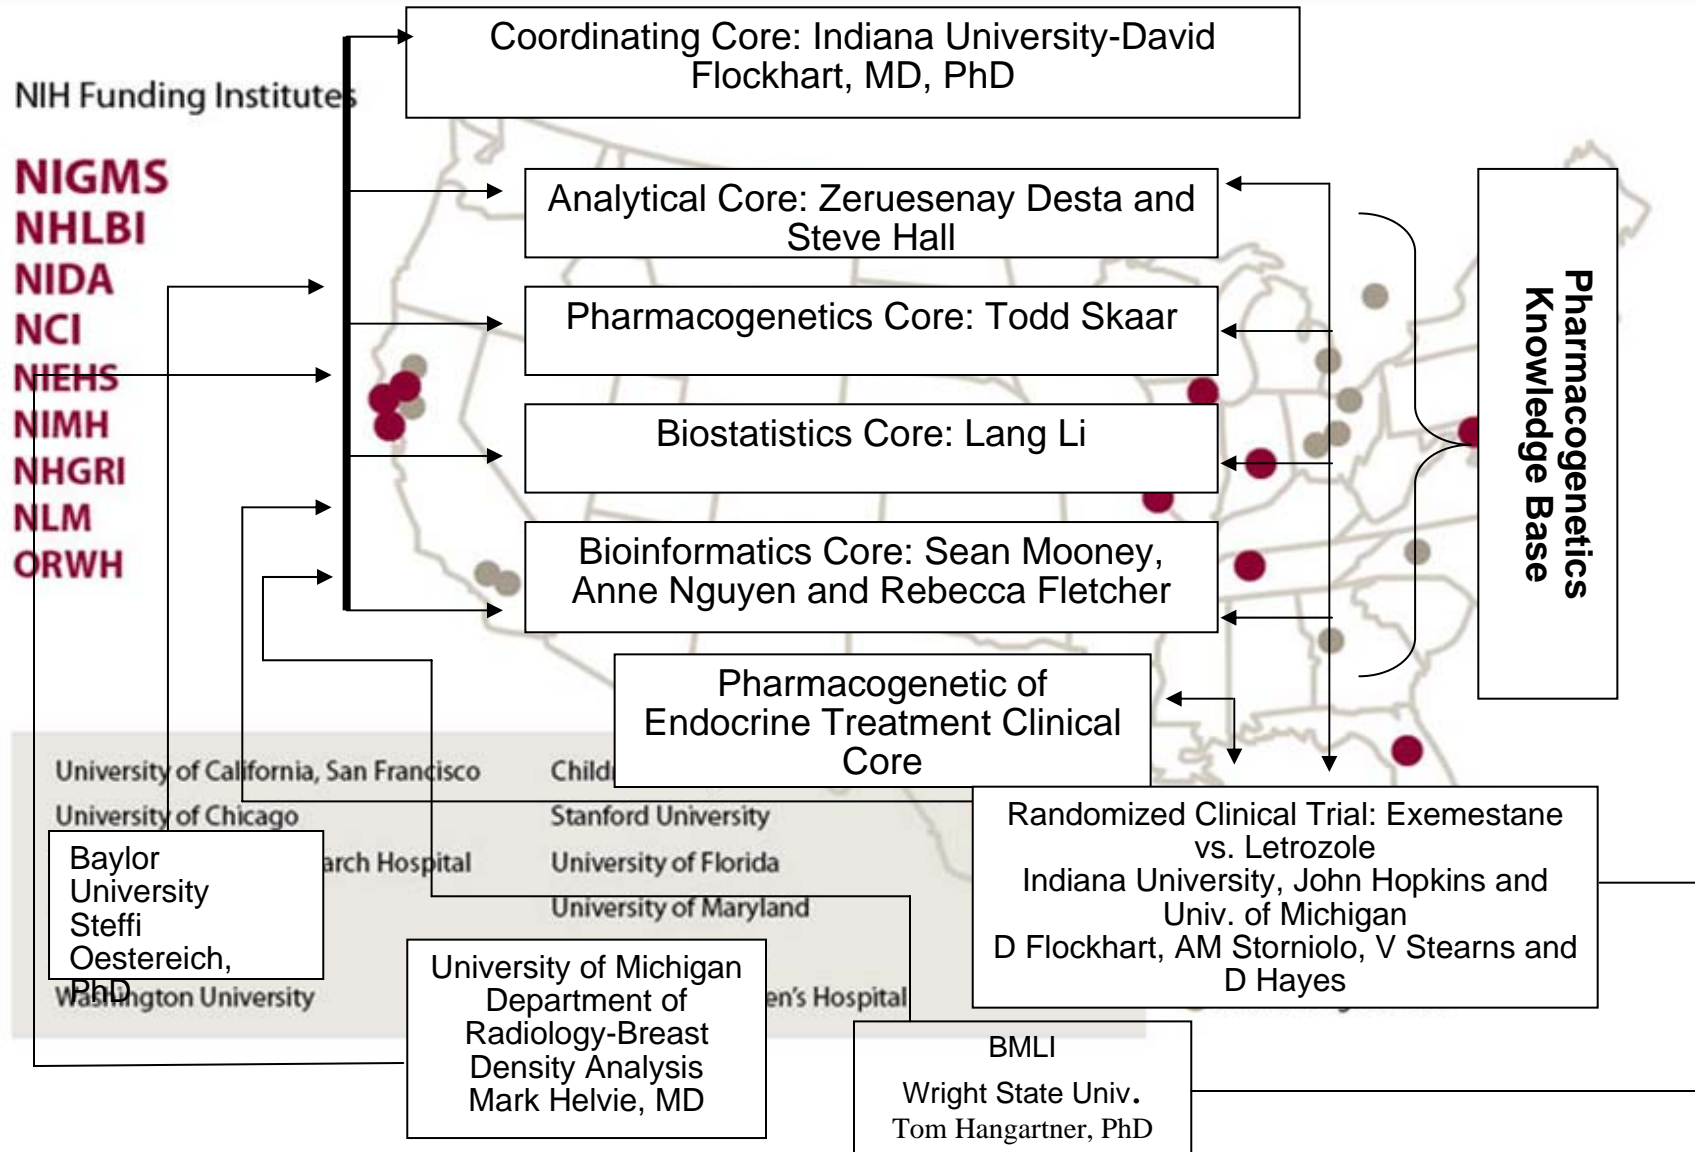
NIH Funding Institutes

NIGMS
NHLBI
NIDA
NCI
NIEHS
NIMH
NHGRI
NLM
ORWH

Coordinating Core: Indiana University-David Flockhart, MD, PhD

Analytical Core: Zeruesenay Desta and Steve Hall

Pharmacogenetics Core: Todd Skaar

Biostatistics Core: Lang Li

Bioinformatics Core: Sean Mooney, Anne Nguyen and Rebecca Fletcher

Pharmacogenetic of Endocrine Treatment Clinical Core

Pharmacogenetics Knowledge Base

University of California, San Francisco
Child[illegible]
University of Chicago
Stanford University
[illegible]arch Hospital
University of Florida
University of Maryland
Washington University
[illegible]en's Hospital

Baylor University Steffi Oestereich, PhD

University of Michigan Department of Radiology-Breast Density Analysis Mark Helvie, MD

Randomized Clinical Trial: Exemestane vs. Letrozole
Indiana University, John Hopkins and Univ. of Michigan
D Flockhart, AM Storniolo, V Stearns and D Hayes

BMLI
Wright State Univ.
Tom Hangartner, PhD